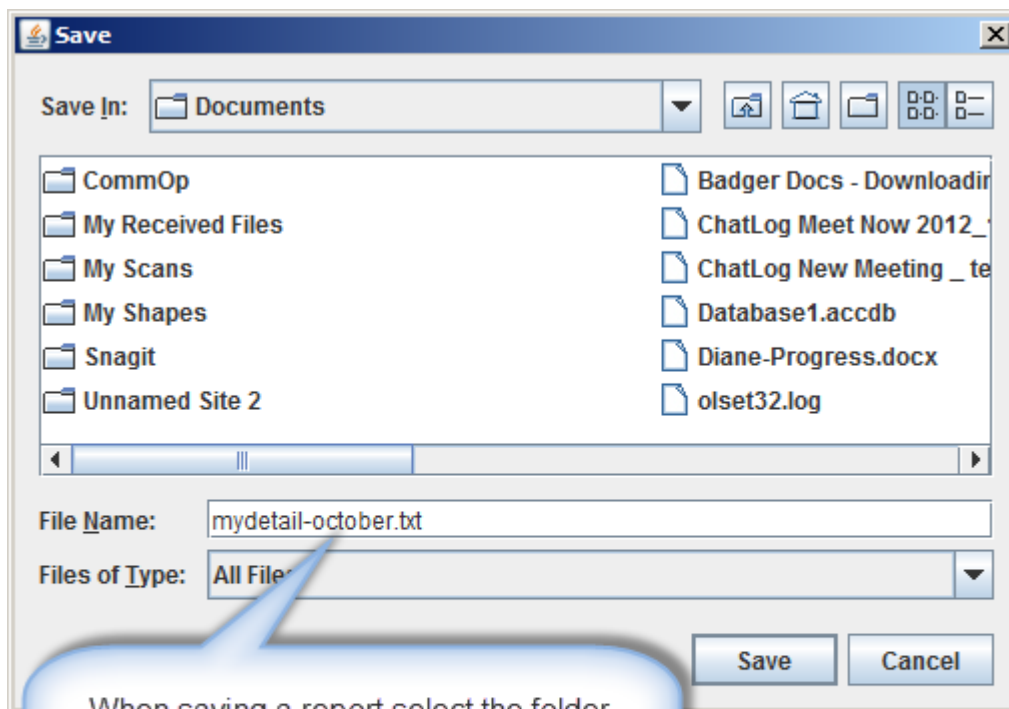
Save

Save In: Documents

CommOp
My Received Files
My Scans
My Shapes
Snagit
Unnamed Site 2

Badger Docs - Downloadir
ChatLog Meet Now 2012_
ChatLog New Meeting _ te
Database1.accdb
Diane-Progress.docx
olset32.log

File Name: mydetail-october.txt

Files of Type: All File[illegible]

Save Cancel

When saving a report select the folder